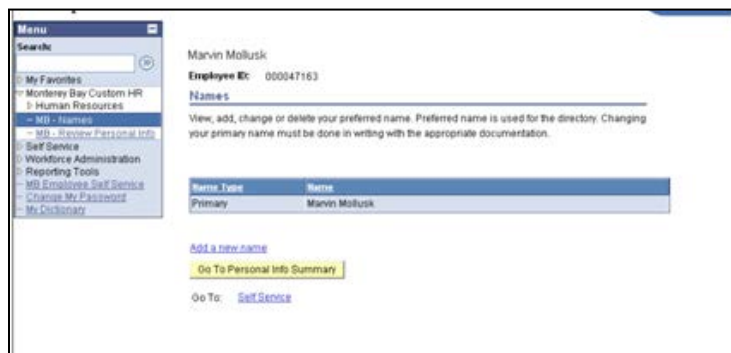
Menu

Search:

My Favorites
Monterey Bay Custom HR
Human Resources
– MB - Names
– MB - Review Personal Info
Self Service
Workforce Administration
Reporting Tools
– MB Employee Self Service
– Change My Password
– My Dictionary

Marvin Mollusk

Employee ID: 000047163

Names

View, add, change or delete your preferred name. Preferred name is used for the directory. Changing your primary name must be done in writing with the appropriate documentation.

| Name Type | Name |
|---|---|
| Primary | Marvin Mollusk |

Add a new name

Go To Personal Info Summary

Go To: Self Service